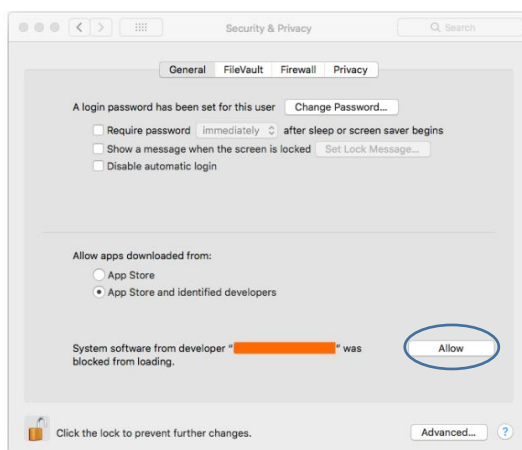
Security & Privacy

Search

General FileVault Firewall Privacy

A login password has been set for this user Change Password...

Require password immediately after sleep or screen saver begins

Show a message when the screen is locked Set Lock Message...

Disable automatic login

Allow apps downloaded from:

App Store

App Store and identified developers

System software from developer "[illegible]" was blocked from loading.

Allow

Click the lock to prevent further changes.

Advanced...

?